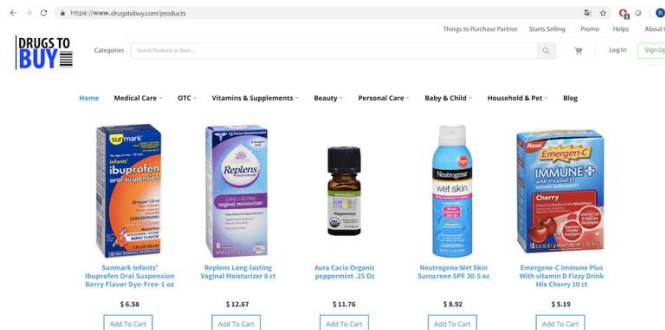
https://www.drugstobuy.com/products

Things to Purchase Partner Starts Selling Promo Helps About

DRUGS TO BUY

Categories Search Products in Store...

Log In Sign Up

Home Medical Care OTC Vitamins & Supplements Beauty Personal Care Baby & Child Household & Pet Blog

sunmark Infants' ibuprofen oral suspension

Replens

Neutrogena wet skin

Emergen-C IMMUNE+ Cherry

Sunmark Infants' Ibuprofen Oral Suspension Berry Flavor Dye-Free-1 oz

$ 6.58

Add To Cart

Replens Long-lasting Vaginal Moisturizer 8 ct

$ 12.67

Add To Cart

Aura Cacia Organic peppermint .25 Oz

$ 11.76

Add To Cart

Neutrogena Wet Skin Sunscreen SPF 30-5 oz

$ 8.92

Add To Cart

Emergen-C Immune Plus With vitamin D Fizzy Drink Mix Cherry 10 ct

$ 5.19

Add To Cart